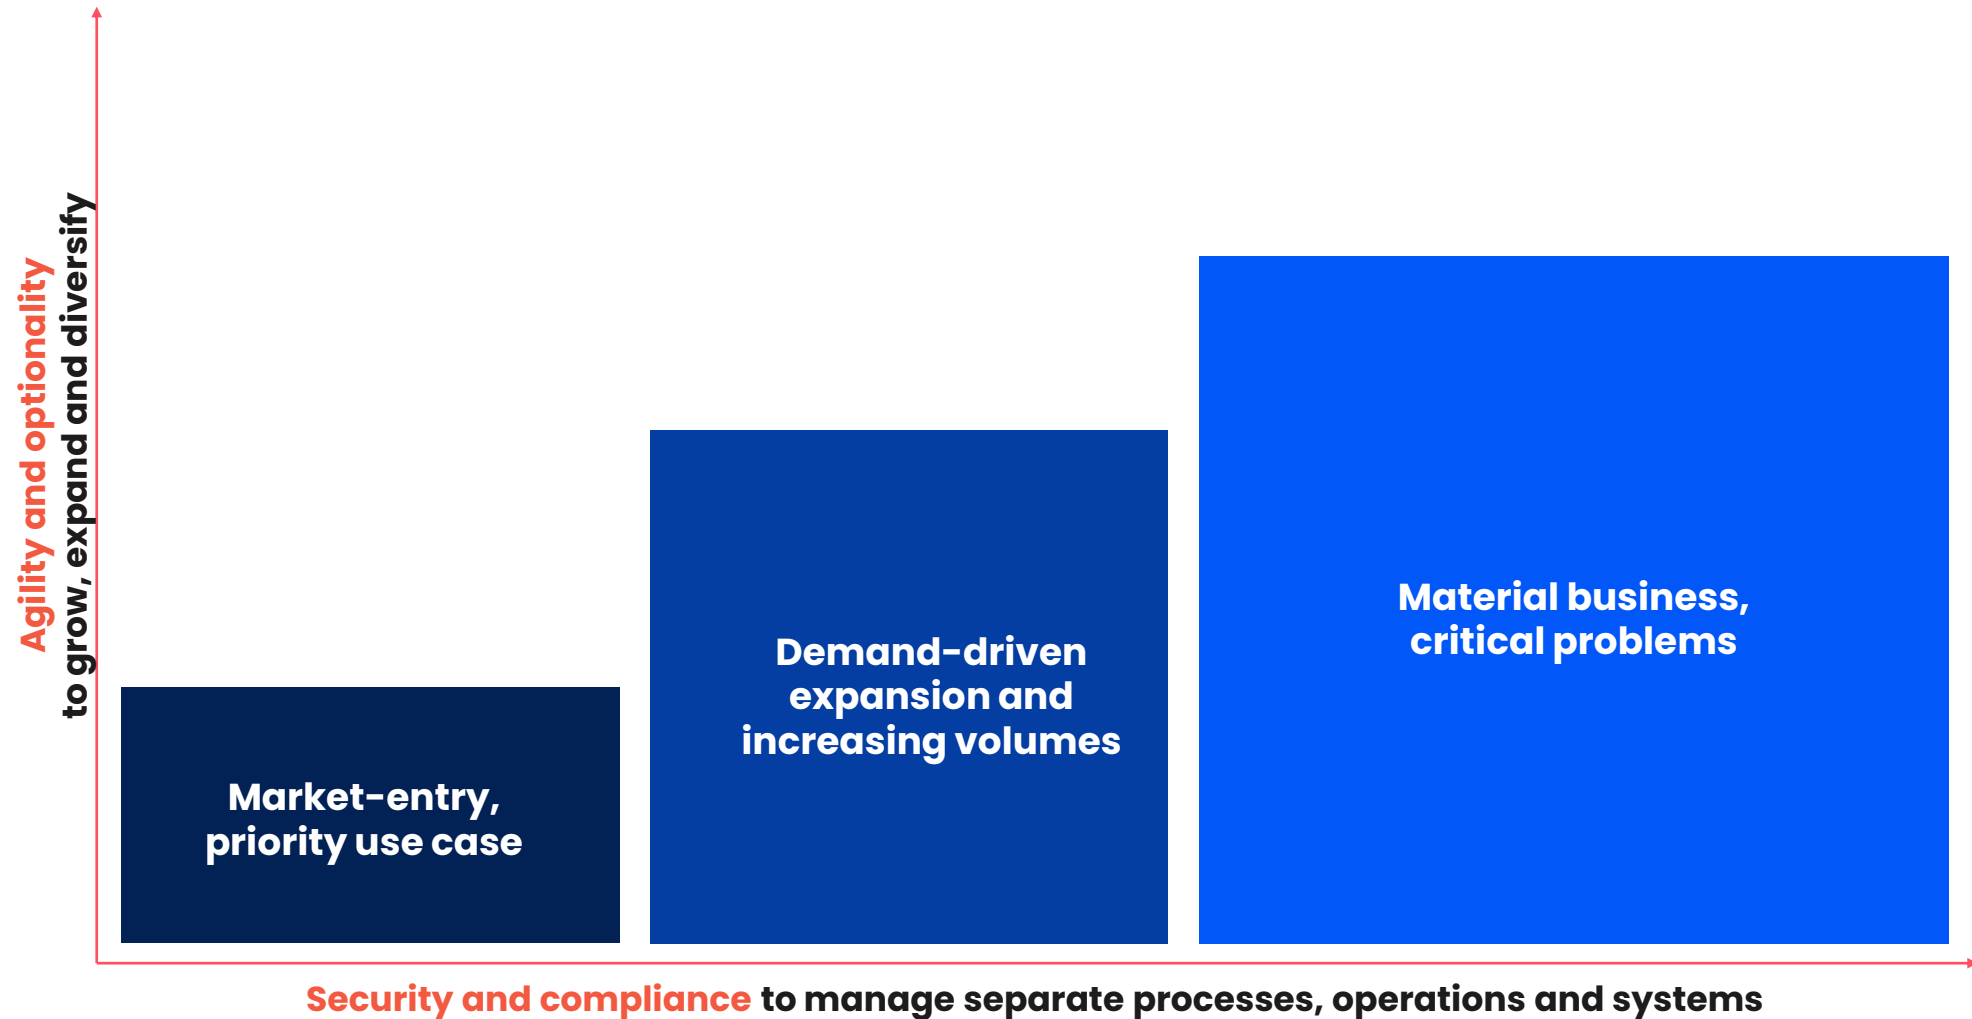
Agility and optionality
to grow, expand and diversify

Market-entry, priority use case

Demand-driven expansion and increasing volumes

Material business, critical problems

Security and compliance to manage separate processes, operations and systems